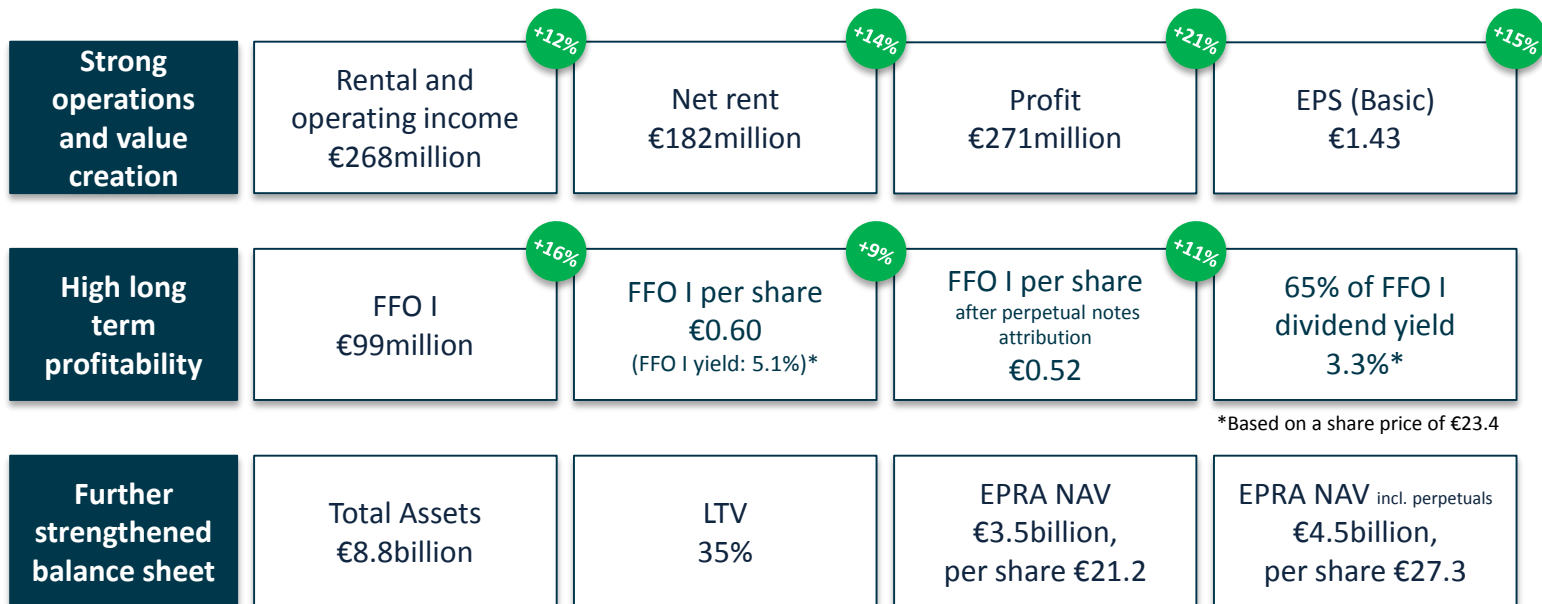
Strong operations and value creation

+12%
Rental and operating income €268million

+14%
Net rent €182million

+21%
Profit €271million

+15%
EPS (Basic) €1.43

High long term profitability

+16%
FFO I €99million

+9%
FFO I per share €0.60 (FFO I yield: 5.1%)*

+11%
FFO I per share after perpetual notes attribution €0.52

65% of FFO I dividend yield 3.3%*

*Based on a share price of €23.4

Further strengthened balance sheet

Total Assets €8.8billion

LTV 35%

EPRA NAV €3.5billion, per share €21.2

EPRA NAV incl. perpetuals €4.5billion, per share €27.3